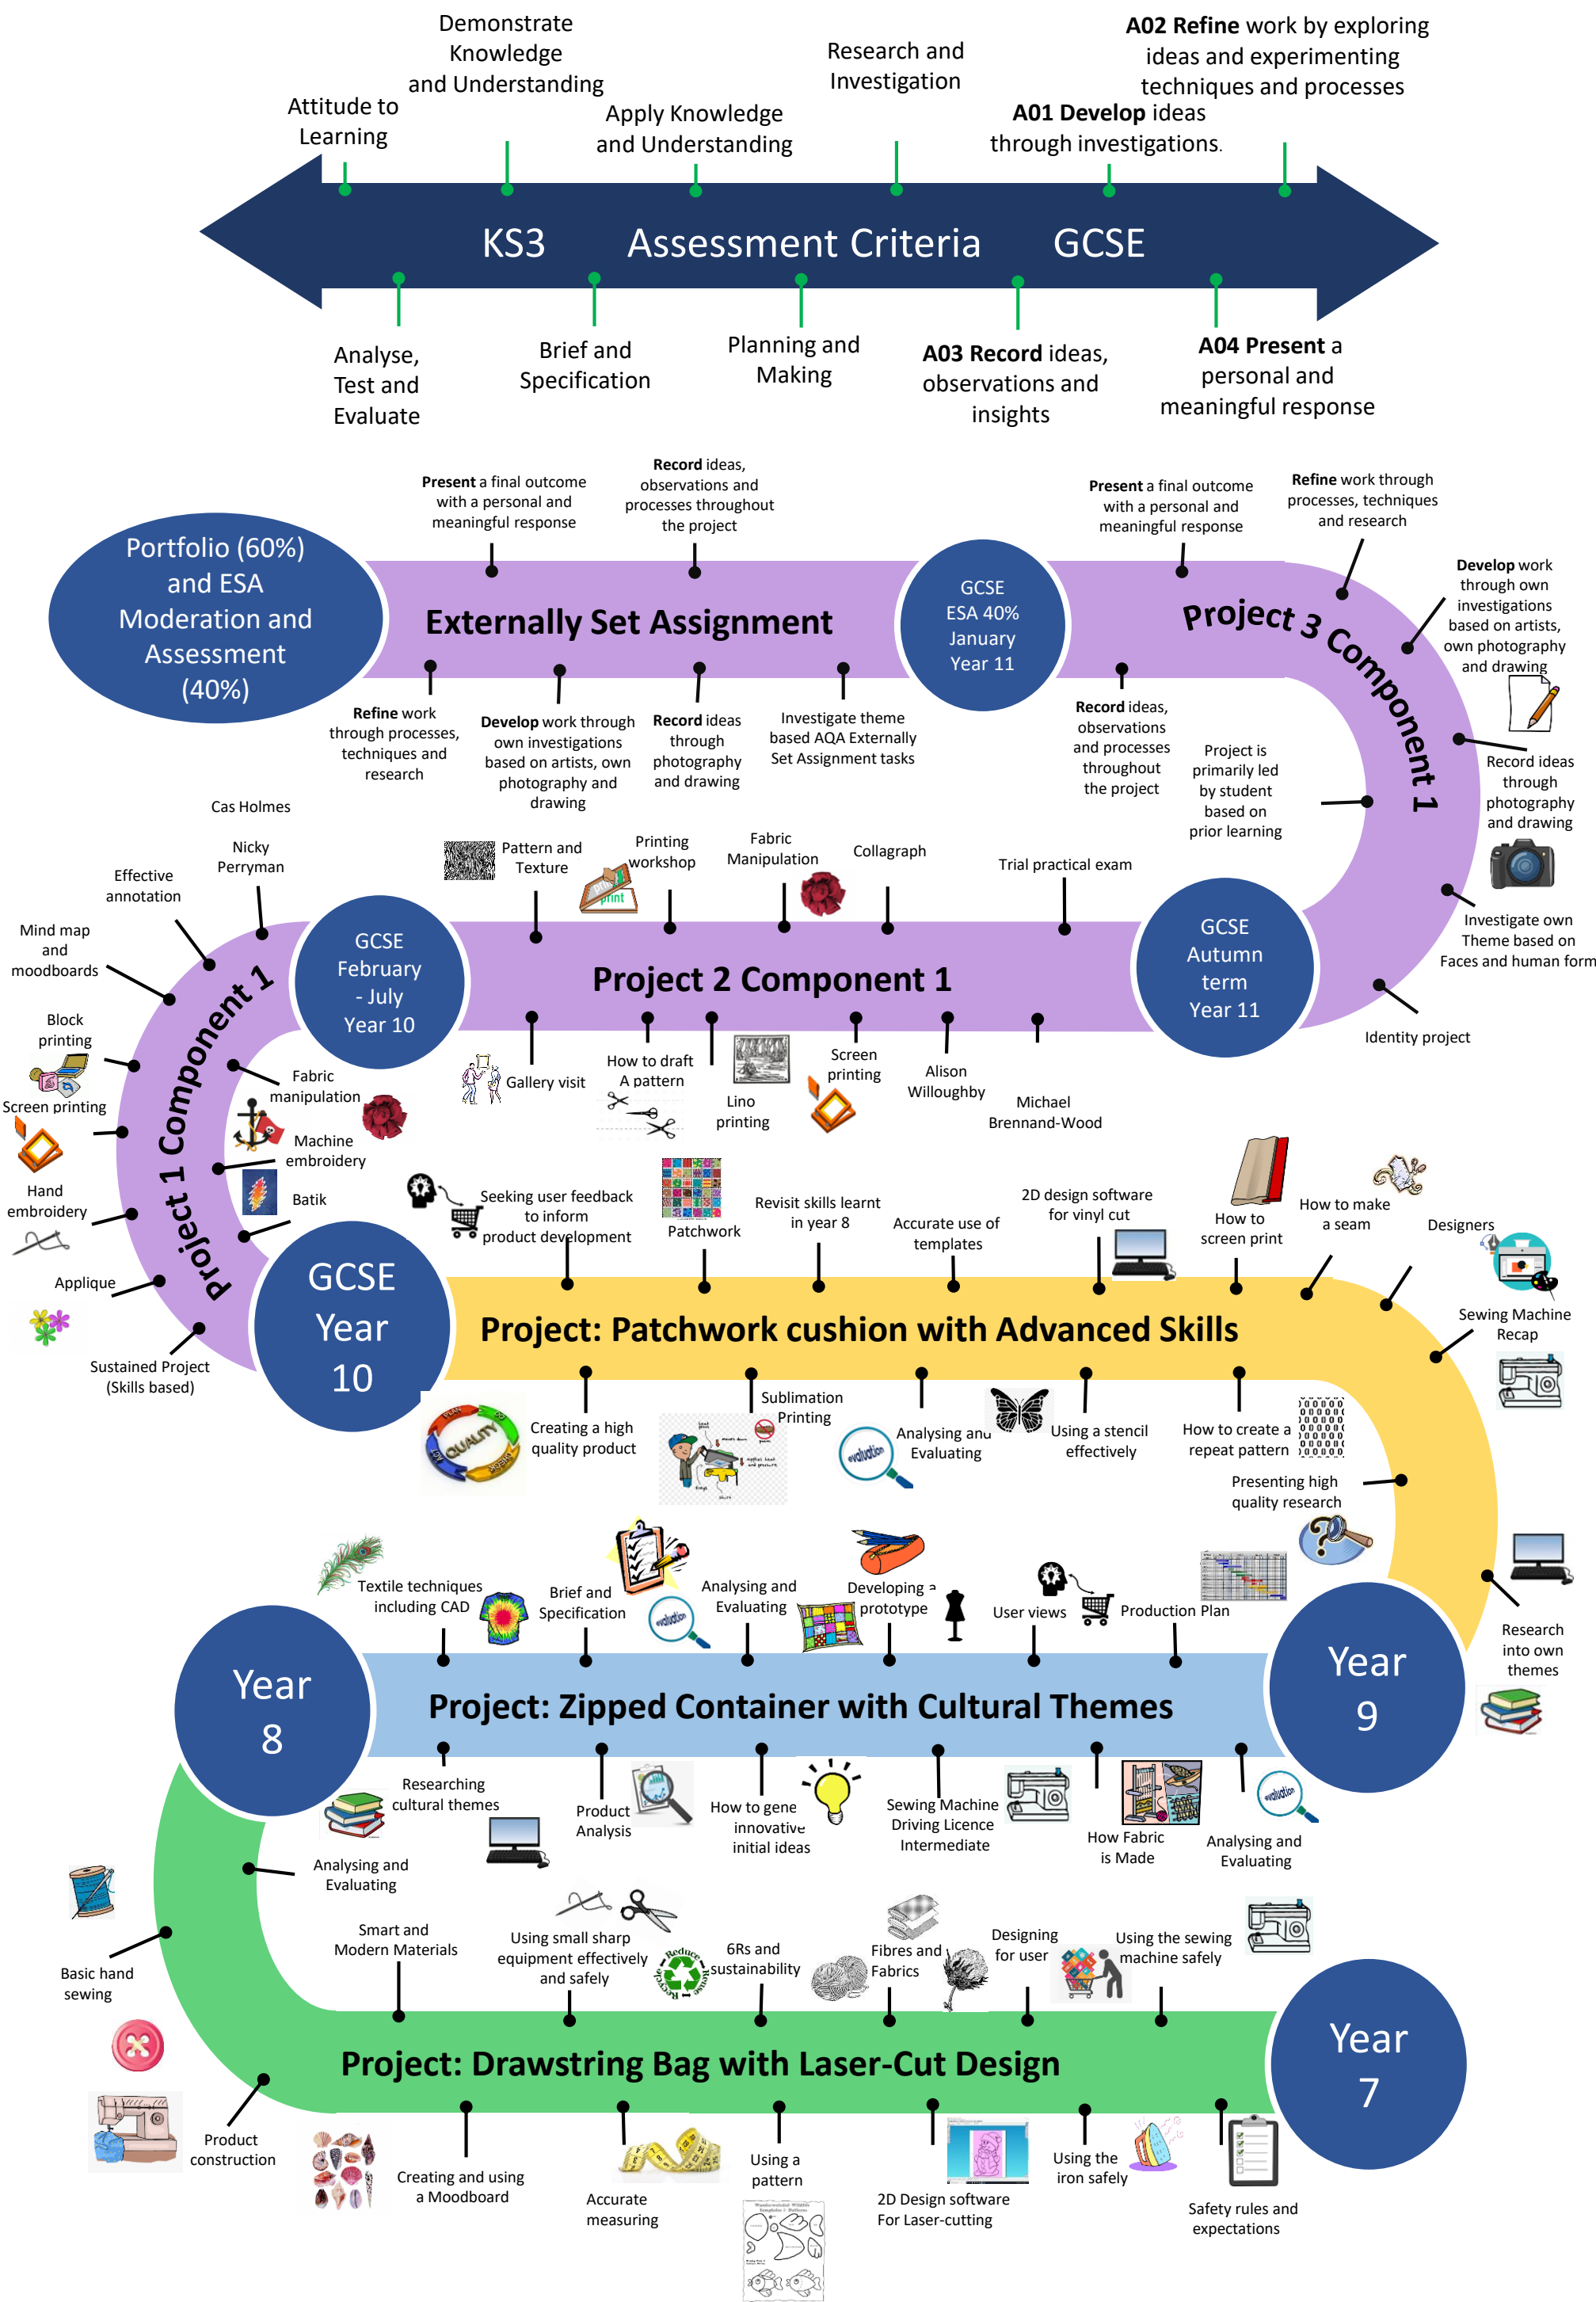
Attitude to Learning

Demonstrate Knowledge and Understanding

Apply Knowledge and Understanding

Research and Investigation

A01 Develop ideas through investigations.

A02 Refine work by exploring ideas and experimenting techniques and processes

KS3 Assessment Criteria GCSE

Analyse, Test and Evaluate

Brief and Specification

Planning and Making

A03 Record ideas, observations and insights

A04 Present a personal and meaningful response

Portfolio (60%) and ESA Moderation and Assessment (40%)

Present a final outcome with a personal and meaningful response

Record ideas, observations and processes throughout the project

Externally Set Assignment

Refine work through processes, techniques and research

Develop work through own investigations based on artists, own photography and drawing

Record ideas through photography and drawing

Investigate theme based AQA Externally Set Assignment tasks

GCSE ESA 40% January Year 11

Present a final outcome with a personal and meaningful response

Refine work through processes, techniques and research

Project 3 Component 1

Develop work through own investigations based on artists, own photography and drawing

Record ideas, observations and processes throughout the project

Project is primarily led by student based on prior learning

Record ideas through photography and drawing

Investigate own Theme based on Faces and human form

Identity project

GCSE Autumn term Year 11

Trial practical exam

Collagraph

Fabric Manipulation

Printing workshop

Pattern and Texture

Cas Holmes

Nicky Perryman

Effective annotation

Mind map and moodboards

Block printing

Screen printing

Hand embroidery

Applique

Sustained Project (Skills based)

Project 1 Component 1

GCSE February - July Year 10

Fabric manipulation

Machine embroidery

Batik

Project 2 Component 1

Gallery visit

How to draft A pattern

Lino printing

Screen printing

Alison Willoughby

Michael Brennand-Wood

GCSE Year 10

Seeking user feedback to inform product development

Patchwork

Revisit skills learnt in year 8

Accurate use of templates

2D design software for vinyl cut

How to screen print

How to make a seam

Designers

Sewing Machine Recap

Project: Patchwork cushion with Advanced Skills

Creating a high quality product

Sublimation Printing

Analysing and Evaluating

Using a stencil effectively

How to create a repeat pattern

Presenting high quality research

Research into own themes

Year 9

Textile techniques including CAD

Brief and Specification

Analysing and Evaluating

Developing a prototype

User views

Production Plan

Year 8

Project: Zipped Container with Cultural Themes

Researching cultural themes

Product Analysis

How to gene innovative initial ideas

Sewing Machine Driving Licence Intermediate

How Fabric is Made

Analysing and Evaluating

Analysing and Evaluating

Basic hand sewing

Smart and Modern Materials

Using small sharp equipment effectively and safely

6Rs and sustainability

Fibres and Fabrics

Designing for user

Using the sewing machine safely

Year 7

Project: Drawstring Bag with Laser-Cut Design

Product construction

Creating and using a Moodboard

Accurate measuring

Using a pattern

2D Design software For Laser-cutting

Using the iron safely

Safety rules and expectations